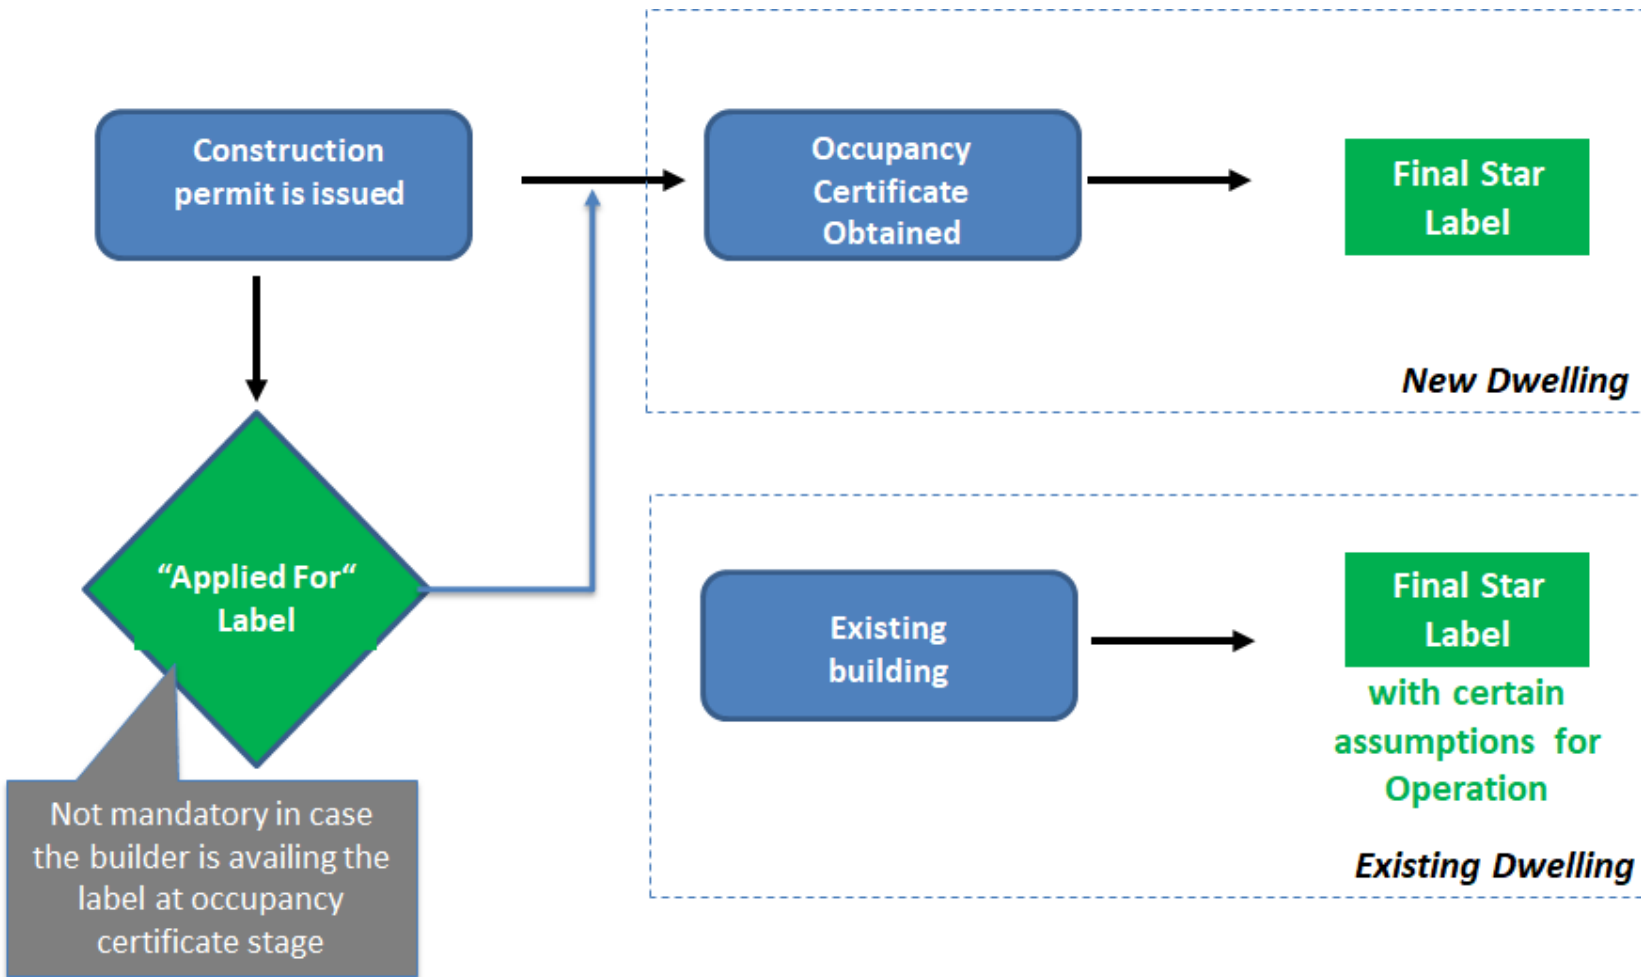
Construction permit is issued

Occupancy Certificate Obtained

Final Star Label

New Dwelling

“Applied For“ Label

Not mandatory in case the builder is availing the label at occupancy certificate stage

Existing building

Final Star Label

with certain assumptions for Operation

Existing Dwelling